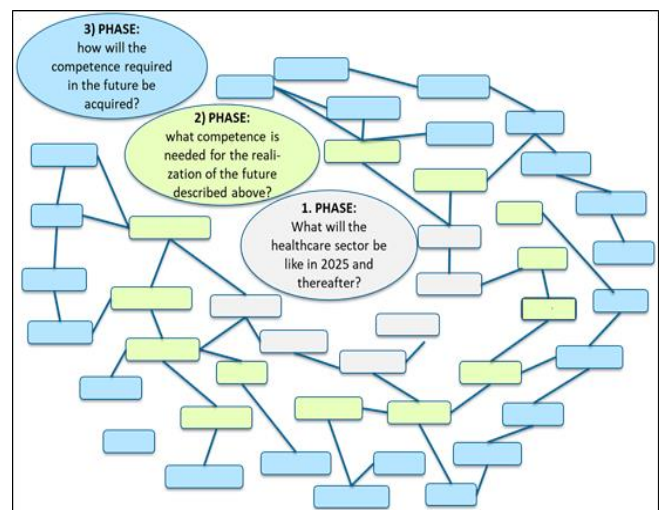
3) PHASE:
how will the competence required in the future be acquired?

2) PHASE:
what competence is needed for the realization of the future described above?

1. PHASE:
What will the healthcare sector be like in 2025 and thereafter?